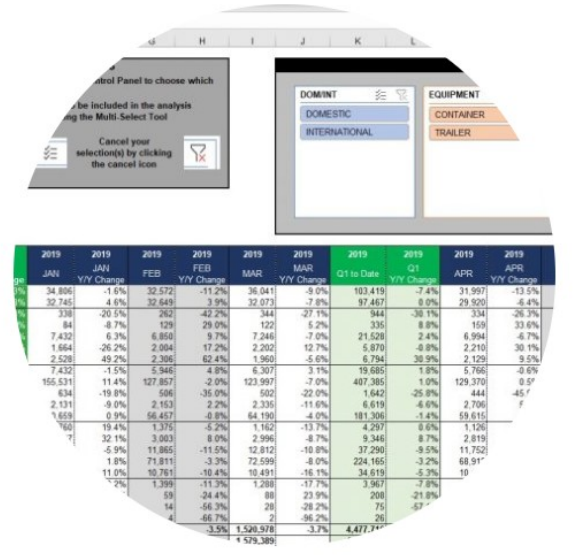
G H I J K L

ontrol Panel to choose which

be included in the analysis
ng the Multi-Select Tool

Cancel your selection(s) by clicking the cancel icon

DOM/INT
DOMESTIC
INTERNATIONAL

EQUIPMENT
CONTAINER
TRAILER

| 2019 JAN | 2019 JAN Y/Y Change | 2019 FEB | 2019 FEB Y/Y Change | 2019 MAR | 2019 MAR Y/Y Change | 2019 Q1 to Date | 2019 Q1 Y/Y Change | 2019 APR | 2019 APR Y/Y Change |
|---|---|---|---|---|---|---|---|---|---|
| 34,806 | -1.6% | 32,572 | -11.2% | 36,041 | -9.0% | 103,419 | -7.4% | 31,997 | -13.5% |
| 32,745 | 4.6% | 32,649 | 3.9% | 32,073 | -7.8% | 97,467 | 0.0% | 29,920 | -6.4% |
| 338 | -20.5% | 262 | -42.2% | 344 | -27.1% | 944 | -30.1% | 334 | -26.3% |
| 84 | -8.7% | 129 | 29.0% | 122 | 5.2% | 335 | 8.8% | 159 | 33.6% |
| 7,432 | 6.3% | 6,850 | 9.7% | 7,246 | -7.0% | 21,528 | 2.4% | 6,994 | -6.7% |
| 1,664 | -26.2% | 2,004 | 17.2% | 2,202 | 12.7% | 5,870 | -0.8% | 2,210 | 30.1% |
| 2,528 | 49.2% | 2,306 | 62.4% | 1,960 | -5.6% | 6,794 | 30.9% | 2,129 | 9.5% |
| 7,432 | -1.5% | 5,946 | 4.8% | 6,307 | 3.1% | 19,685 | 1.8% | 5,766 | -0.6% |
| 155,531 | 11.4% | 127,857 | -2.0% | 123,997 | -7.0% | 407,385 | 1.0% | 129,370 | 0.5 |
| 634 | -19.8% | 506 | -35.0% | 502 | -22.0% | 1,642 | -25.8% | 444 | -45 |
| 2,131 | -9.0% | 2,153 | 2.2% | 2,335 | -11.6% | 6,619 | -6.6% | 2,706 | |
| 659 | 0.9% | 56,457 | -0.8% | 64,190 | -4.0% | 181,306 | -1.4% | 59,615 | |
| 760 | 19.4% | 1,375 | -5.2% | 1,162 | -13.7% | 4,297 | 0.6% | 1,126 | |
| | 32.1% | 3,003 | 8.0% | 2,996 | -8.7% | 9,346 | 8.7% | 2,819 | |
| | -5.9% | 11,865 | -11.5% | 12,812 | -10.8% | 37,290 | -9.5% | 11,752 | |
| | 1.8% | 71,811 | -3.3% | 72,599 | -8.0% | 224,165 | -3.2% | 68,91 | |
| | 11.0% | 10,761 | -10.4% | 10,491 | -16.1% | 34,619 | -5.3% | 10 | |
| | 2% | 1,399 | -11.3% | 1,288 | -17.7% | 3,967 | -7.8% | | |
| | | 59 | -24.4% | 88 | 23.9% | 208 | -21.8% | | |
| | | 14 | -56.3% | 28 | -28.2% | 75 | -57 | | |
| | | 4 | -66.7% | 2 | -96.2% | 26 | | | |
| | | | -3.5% | 1,520,978 | -3.7% | 4,477,7 | | | |
| | | | | 1,579,389 | | | | | |